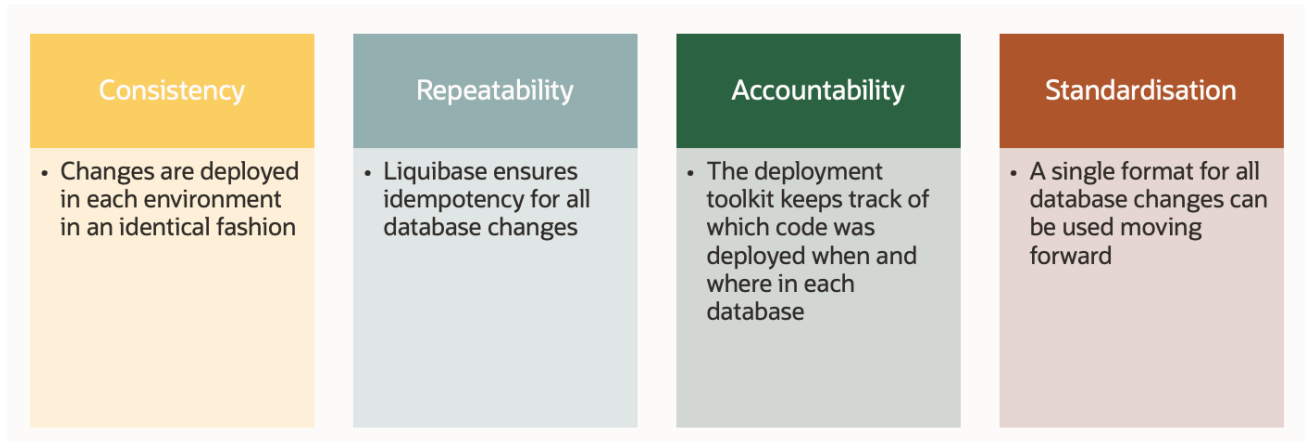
Consistency

• Changes are deployed in each environment in an identical fashion

Repeatability

• Liquibase ensures idempotency for all database changes

Accountability

• The deployment toolkit keeps track of which code was deployed when and where in each database

Standardisation

• A single format for all database changes can be used moving forward